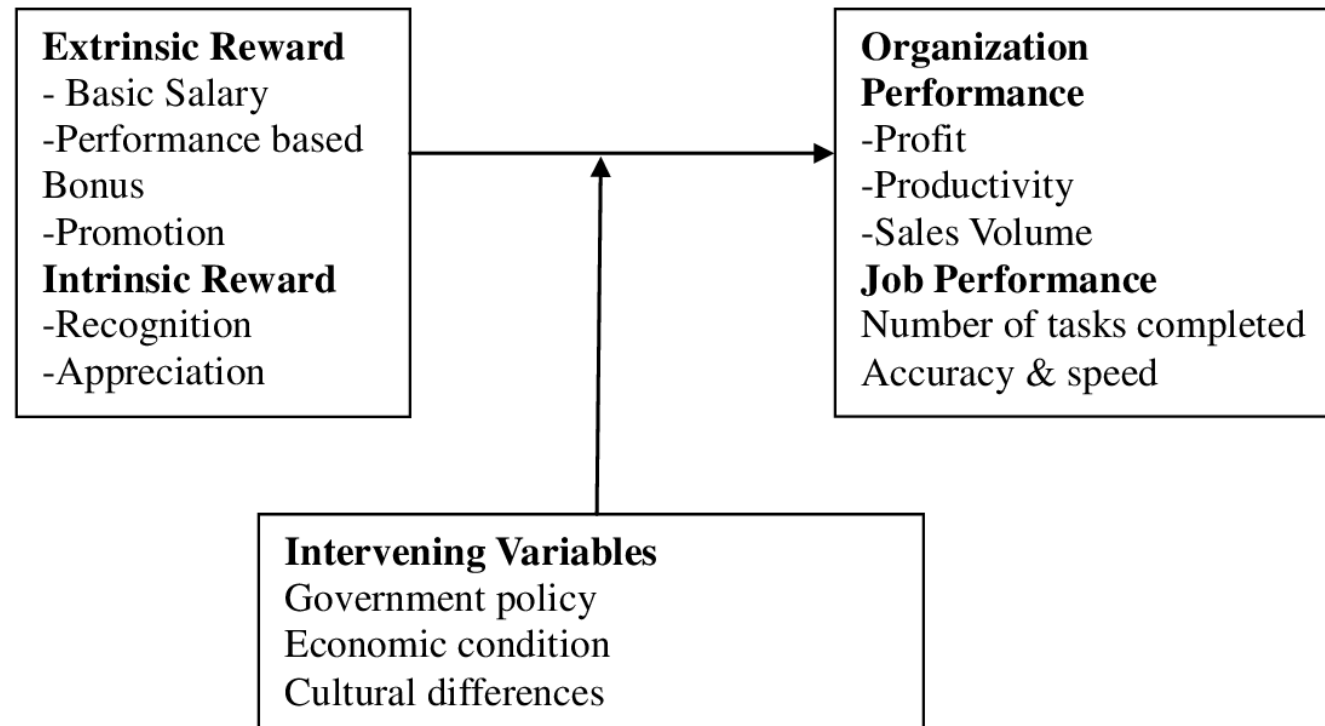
**Extrinsic Reward**
- Basic Salary
-Performance based Bonus
-Promotion
**Intrinsic Reward**
-Recognition
-Appreciation

**Organization Performance**
-Profit
-Productivity
-Sales Volume
**Job Performance**
Number of tasks completed
Accuracy & speed

**Intervening Variables**
Government policy
Economic condition
Cultural differences